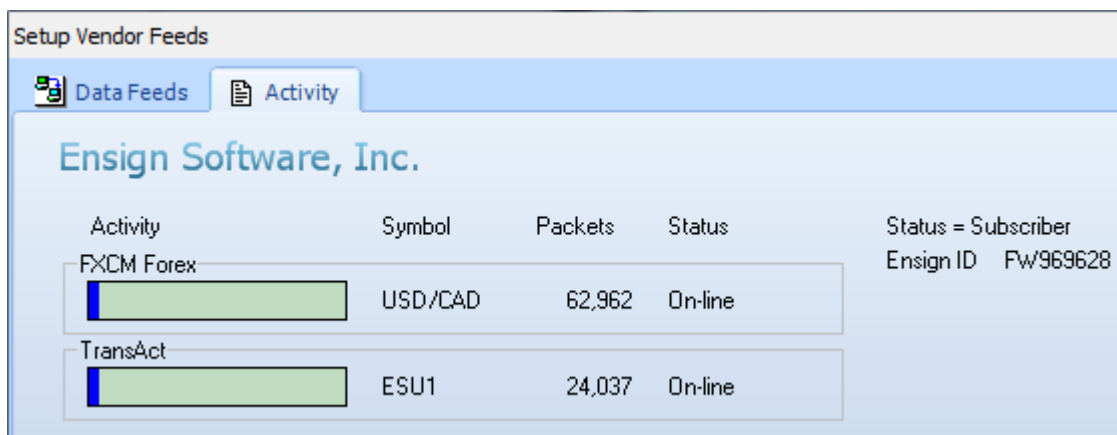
Setup Vendor Feeds

Data Feeds | Activity

Ensign Software, Inc.

| Activity | Symbol | Packets | Status |
|---|---|---|---|
| FXCM Forex | USD/CAD | 62,962 | On-line |
| TransAct | ESU1 | 24,037 | On-line |

Status = Subscriber
Ensign ID FW969628